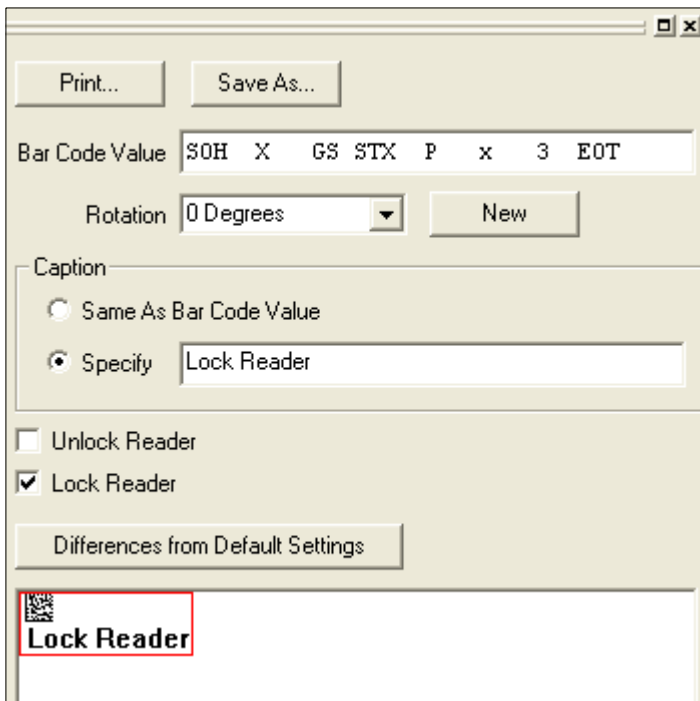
Print...

Save As...

Bar Code Value SOH X GS STX P x 3 EOT

Rotation 0 Degrees

New

Caption

Same As Bar Code Value

Specify Lock Reader

Unlock Reader

Lock Reader

Differences from Default Settings

Lock Reader